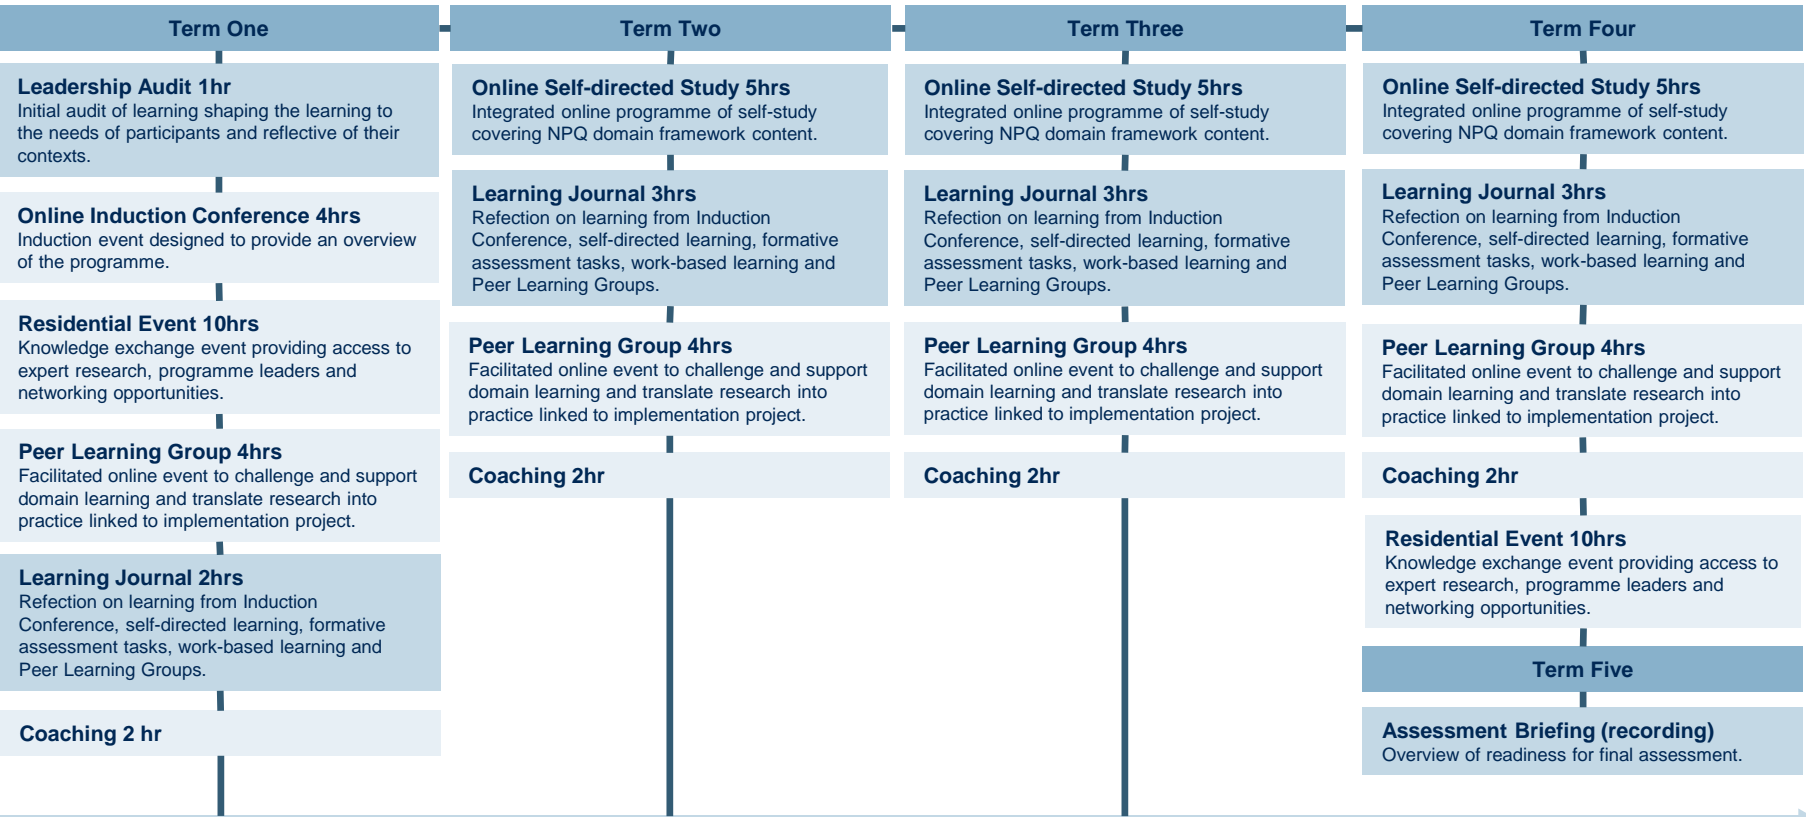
Term One

Leadership Audit 1hr
Initial audit of learning shaping the learning to the needs of participants and reflective of their contexts.

Online Induction Conference 4hrs
Induction event designed to provide an overview of the programme.

Residential Event 10hrs
Knowledge exchange event providing access to expert research, programme leaders and networking opportunities.

Peer Learning Group 4hrs
Facilitated online event to challenge and support domain learning and translate research into practice linked to implementation project.

Learning Journal 2hrs
Refection on learning from Induction Conference, self-directed learning, formative assessment tasks, work-based learning and Peer Learning Groups.

Coaching 2 hr

Term Two

Online Self-directed Study 5hrs
Integrated online programme of self-study covering NPQ domain framework content.

Learning Journal 3hrs
Refection on learning from Induction Conference, self-directed learning, formative assessment tasks, work-based learning and Peer Learning Groups.

Peer Learning Group 4hrs
Facilitated online event to challenge and support domain learning and translate research into practice linked to implementation project.

Coaching 2hr

Term Three

Online Self-directed Study 5hrs
Integrated online programme of self-study covering NPQ domain framework content.

Learning Journal 3hrs
Refection on learning from Induction Conference, self-directed learning, formative assessment tasks, work-based learning and Peer Learning Groups.

Peer Learning Group 4hrs
Facilitated online event to challenge and support domain learning and translate research into practice linked to implementation project.

Coaching 2hr

Term Four

Online Self-directed Study 5hrs
Integrated online programme of self-study covering NPQ domain framework content.

Learning Journal 3hrs
Refection on learning from Induction Conference, self-directed learning, formative assessment tasks, work-based learning and Peer Learning Groups.

Peer Learning Group 4hrs
Facilitated online event to challenge and support domain learning and translate research into practice linked to implementation project.

Coaching 2hr

Residential Event 10hrs
Knowledge exchange event providing access to expert research, programme leaders and networking opportunities.

Term Five

Assessment Briefing (recording)
Overview of readiness for final assessment.